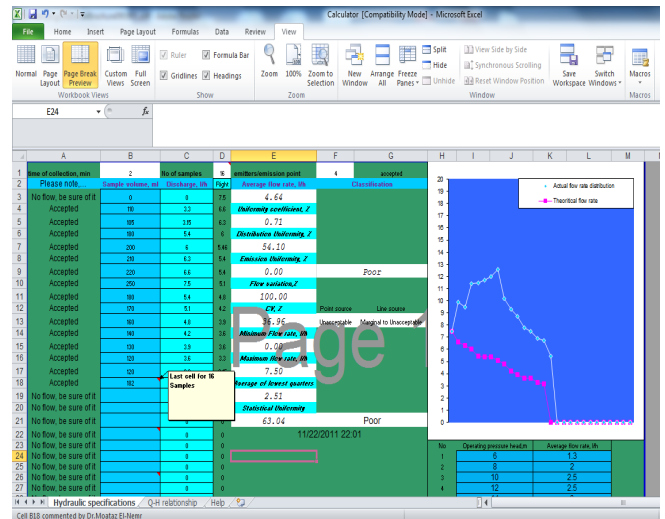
Calculator [Compatibility Mode] - Microsoft Excel

File Home Insert Page Layout Formulas Data Review View

Normal Page Layout Page Break Preview Custom Views Full Screen
Workbook Views

Ruler Formula Bar Gridlines Headings
Show

Zoom 100% Zoom to Selection
Zoom

New Window Arrange All Freeze Panes Split Hide Unhide View Side by Side Synchronous Scrolling Reset Window Position Save Workspace Switch Windows
Window

Macros
Macros

E24 $f_x$

| | A | B | C | D | E | F | G |
|---|---|---|---|---|---|---|---|
| 1 | time of collection, min | 2 | No of samples | 16 | emitters/emission point | 4 | accepted |
| 2 | Please note,... | Sample volume, ml | Discharge, l/h | Right | Average flow rate, l/h | | Classification |
| 3 | No flow, be sure of it | 0 | 0 | 7.5 | 4.64 | | |
| 4 | Accepted | 110 | 3.3 | 6.6 | Uniformity coefficient, Z | | |
| 5 | Accepted | 105 | 3.15 | 6.3 | 0.71 | | |
| 6 | Accepted | 180 | 5.4 | 6 | Distribution Uniformity, Z | | |
| 7 | Accepted | 200 | 6 | 5.46 | 54.10 | | |
| 8 | Accepted | 210 | 6.3 | 5.4 | Emission Uniformity, Z | | |
| 9 | Accepted | 220 | 6.6 | 5.4 | 0.00 | | Poor |
| 10 | Accepted | 250 | 7.5 | 5.1 | Flow variation,Z | | |
| 11 | Accepted | 180 | 5.4 | 4.8 | 100.00 | | |
| 12 | Accepted | 170 | 5.1 | 4.2 | CV, Z | Point source | Line source |
| 13 | Accepted | 160 | 4.8 | 3.9 | 36.96 | Unacceptable | Marginal to Unacceptable |
| 14 | Accepted | 140 | 4.2 | 3.6 | Minimum Flow rate, l/h | | |
| 15 | Accepted | 130 | 3.9 | 3.3 | 0.00 | | |
| 16 | Accepted | 120 | 3.6 | 3.3 | Maximum flow rate, l/h | | |
| 17 | Accepted | 120 | | | 7.50 | | |
| 18 | Accepted | 182 | | | Average of lowest quarters | | |
| 19 | No flow, be sure of it | | | | 2.51 | | |
| 20 | No flow, be sure of it | | | | Statistical Uniformity | | |
| 21 | No flow, be sure of it | | 0 | 0 | 63.04 | | Poor |
| 22 | No flow, be sure of it | | 0 | 0 | 11/22/2011 22:01 | | |
| 23 | No flow, be sure of it | | 0 | 0 | | | |
| 24 | No flow, be sure of it | | 0 | 0 | | | |
| 25 | No flow, be sure of it | | 0 | 0 | | | |
| 26 | No flow, be sure of it | | 0 | 0 | | | |
| 27 | No flow, be sure of it | | 0 | 0 | | | |

Last cell for 16 Samples

Page 1

Actual flow rate distribution
Theoritical flow rate
20 19 18 17 16 15 14 13 12 11 10 9 8 7 6 5 4 3 2 1 0

| No. | Operating pressure head,m | Average flow rate, l/h |
|---|---|---|
| 1 | 6 | 1.3 |
| 2 | 8 | 2 |
| 3 | 10 | 2.5 |
| 4 | 12 | 2.5 |

Hydraulic specifications Q-H relationship Help

Cell B18 commented by Dr.Moataz El-Nemr